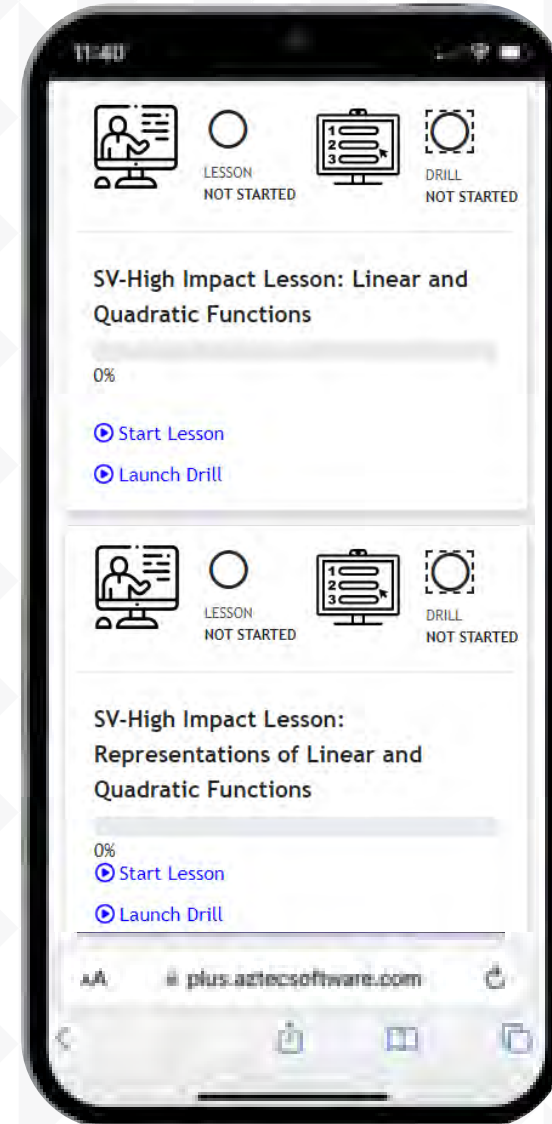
11:40

LESSON
NOT STARTED

1
2
3

DRILL
NOT STARTED

SV-High Impact Lesson: Linear and Quadratic Functions

0%

Start Lesson

Launch Drill

LESSON
NOT STARTED

1
2
3

DRILL
NOT STARTED

SV-High Impact Lesson: Representations of Linear and Quadratic Functions

0%

Start Lesson

Launch Drill

AA plus.aztecsoftware.com